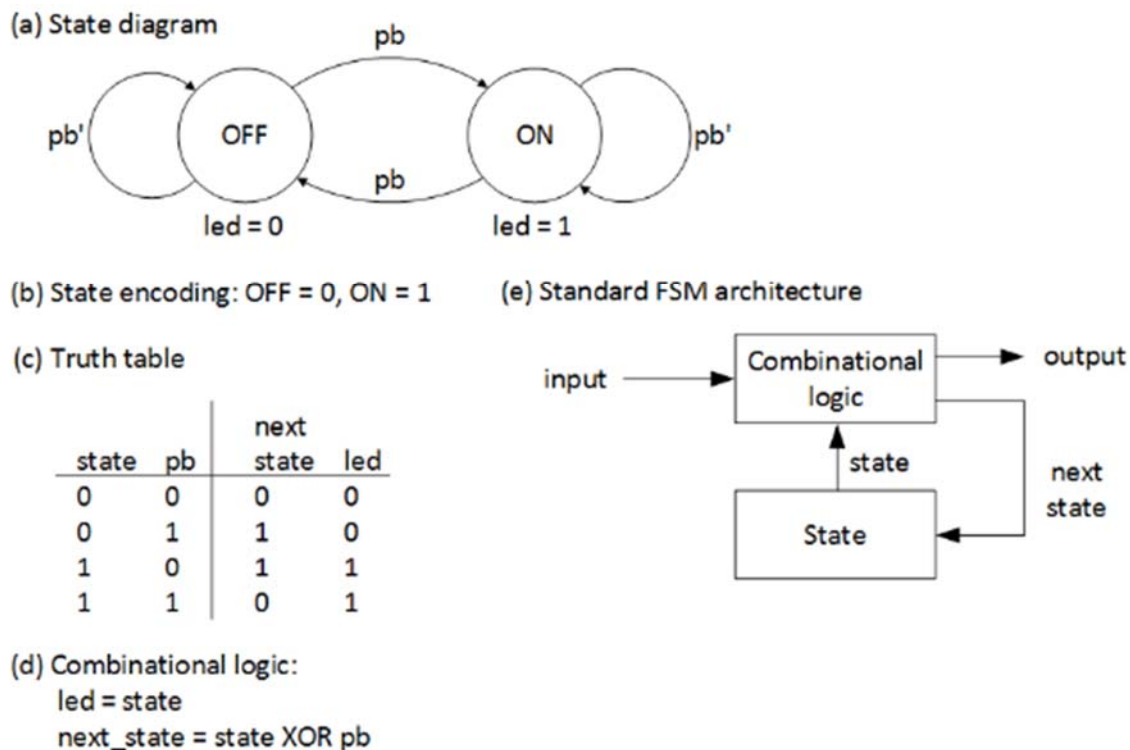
(a) State diagram

pb

pb'

OFF

ON

pb'

pb

led = 0

led = 1

(b) State encoding: OFF = 0, ON = 1

(e) Standard FSM architecture

(c) Truth table

| state | pb | next state | led |
|---|---|---|---|
| 0 | 0 | 0 | 0 |
| 0 | 1 | 1 | 0 |
| 1 | 0 | 1 | 1 |
| 1 | 1 | 0 | 1 |

input

Combinational logic

output

state

next state

State

(d) Combinational logic:
led = state
next_state = state XOR pb